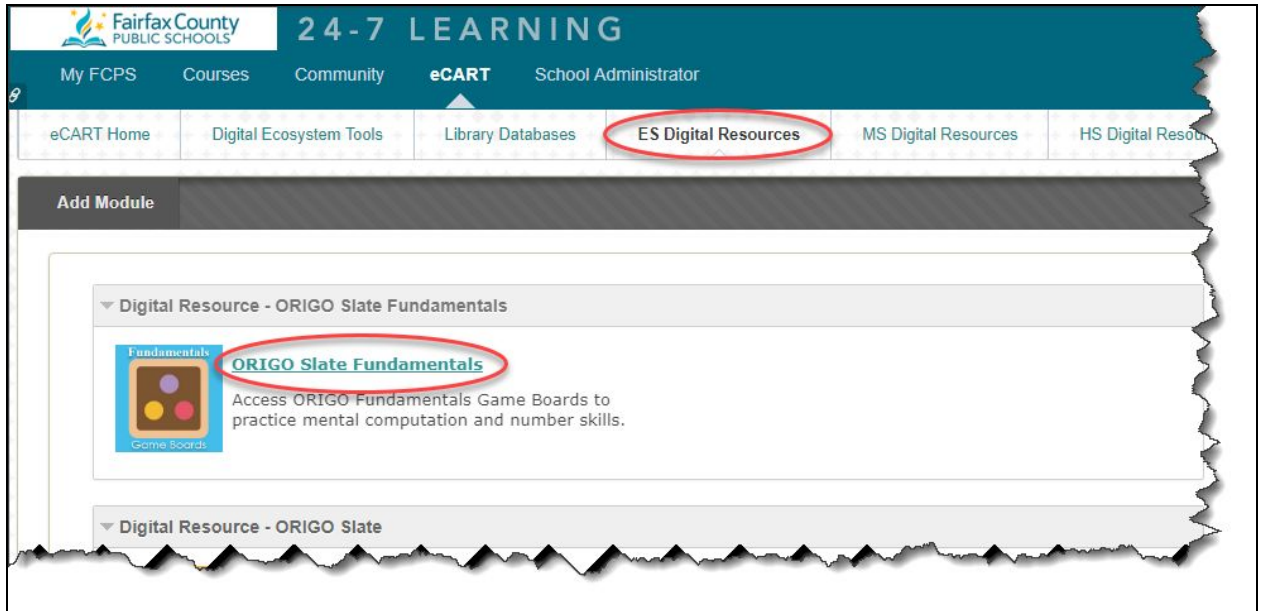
Fairfax County PUBLIC SCHOOLS

24-7 LEARNING

My FCPS Courses Community eCART School Administrator

eCART Home Digital Ecosystem Tools Library Databases ES Digital Resources MS Digital Resources HS Digital Resou

Add Module

Digital Resource - ORIGO Slate Fundamentals

Fundamentals

Game Boards

ORIGO Slate Fundamentals

Access ORIGO Fundamentals Game Boards to practice mental computation and number skills.

Digital Resource - ORIGO Slate